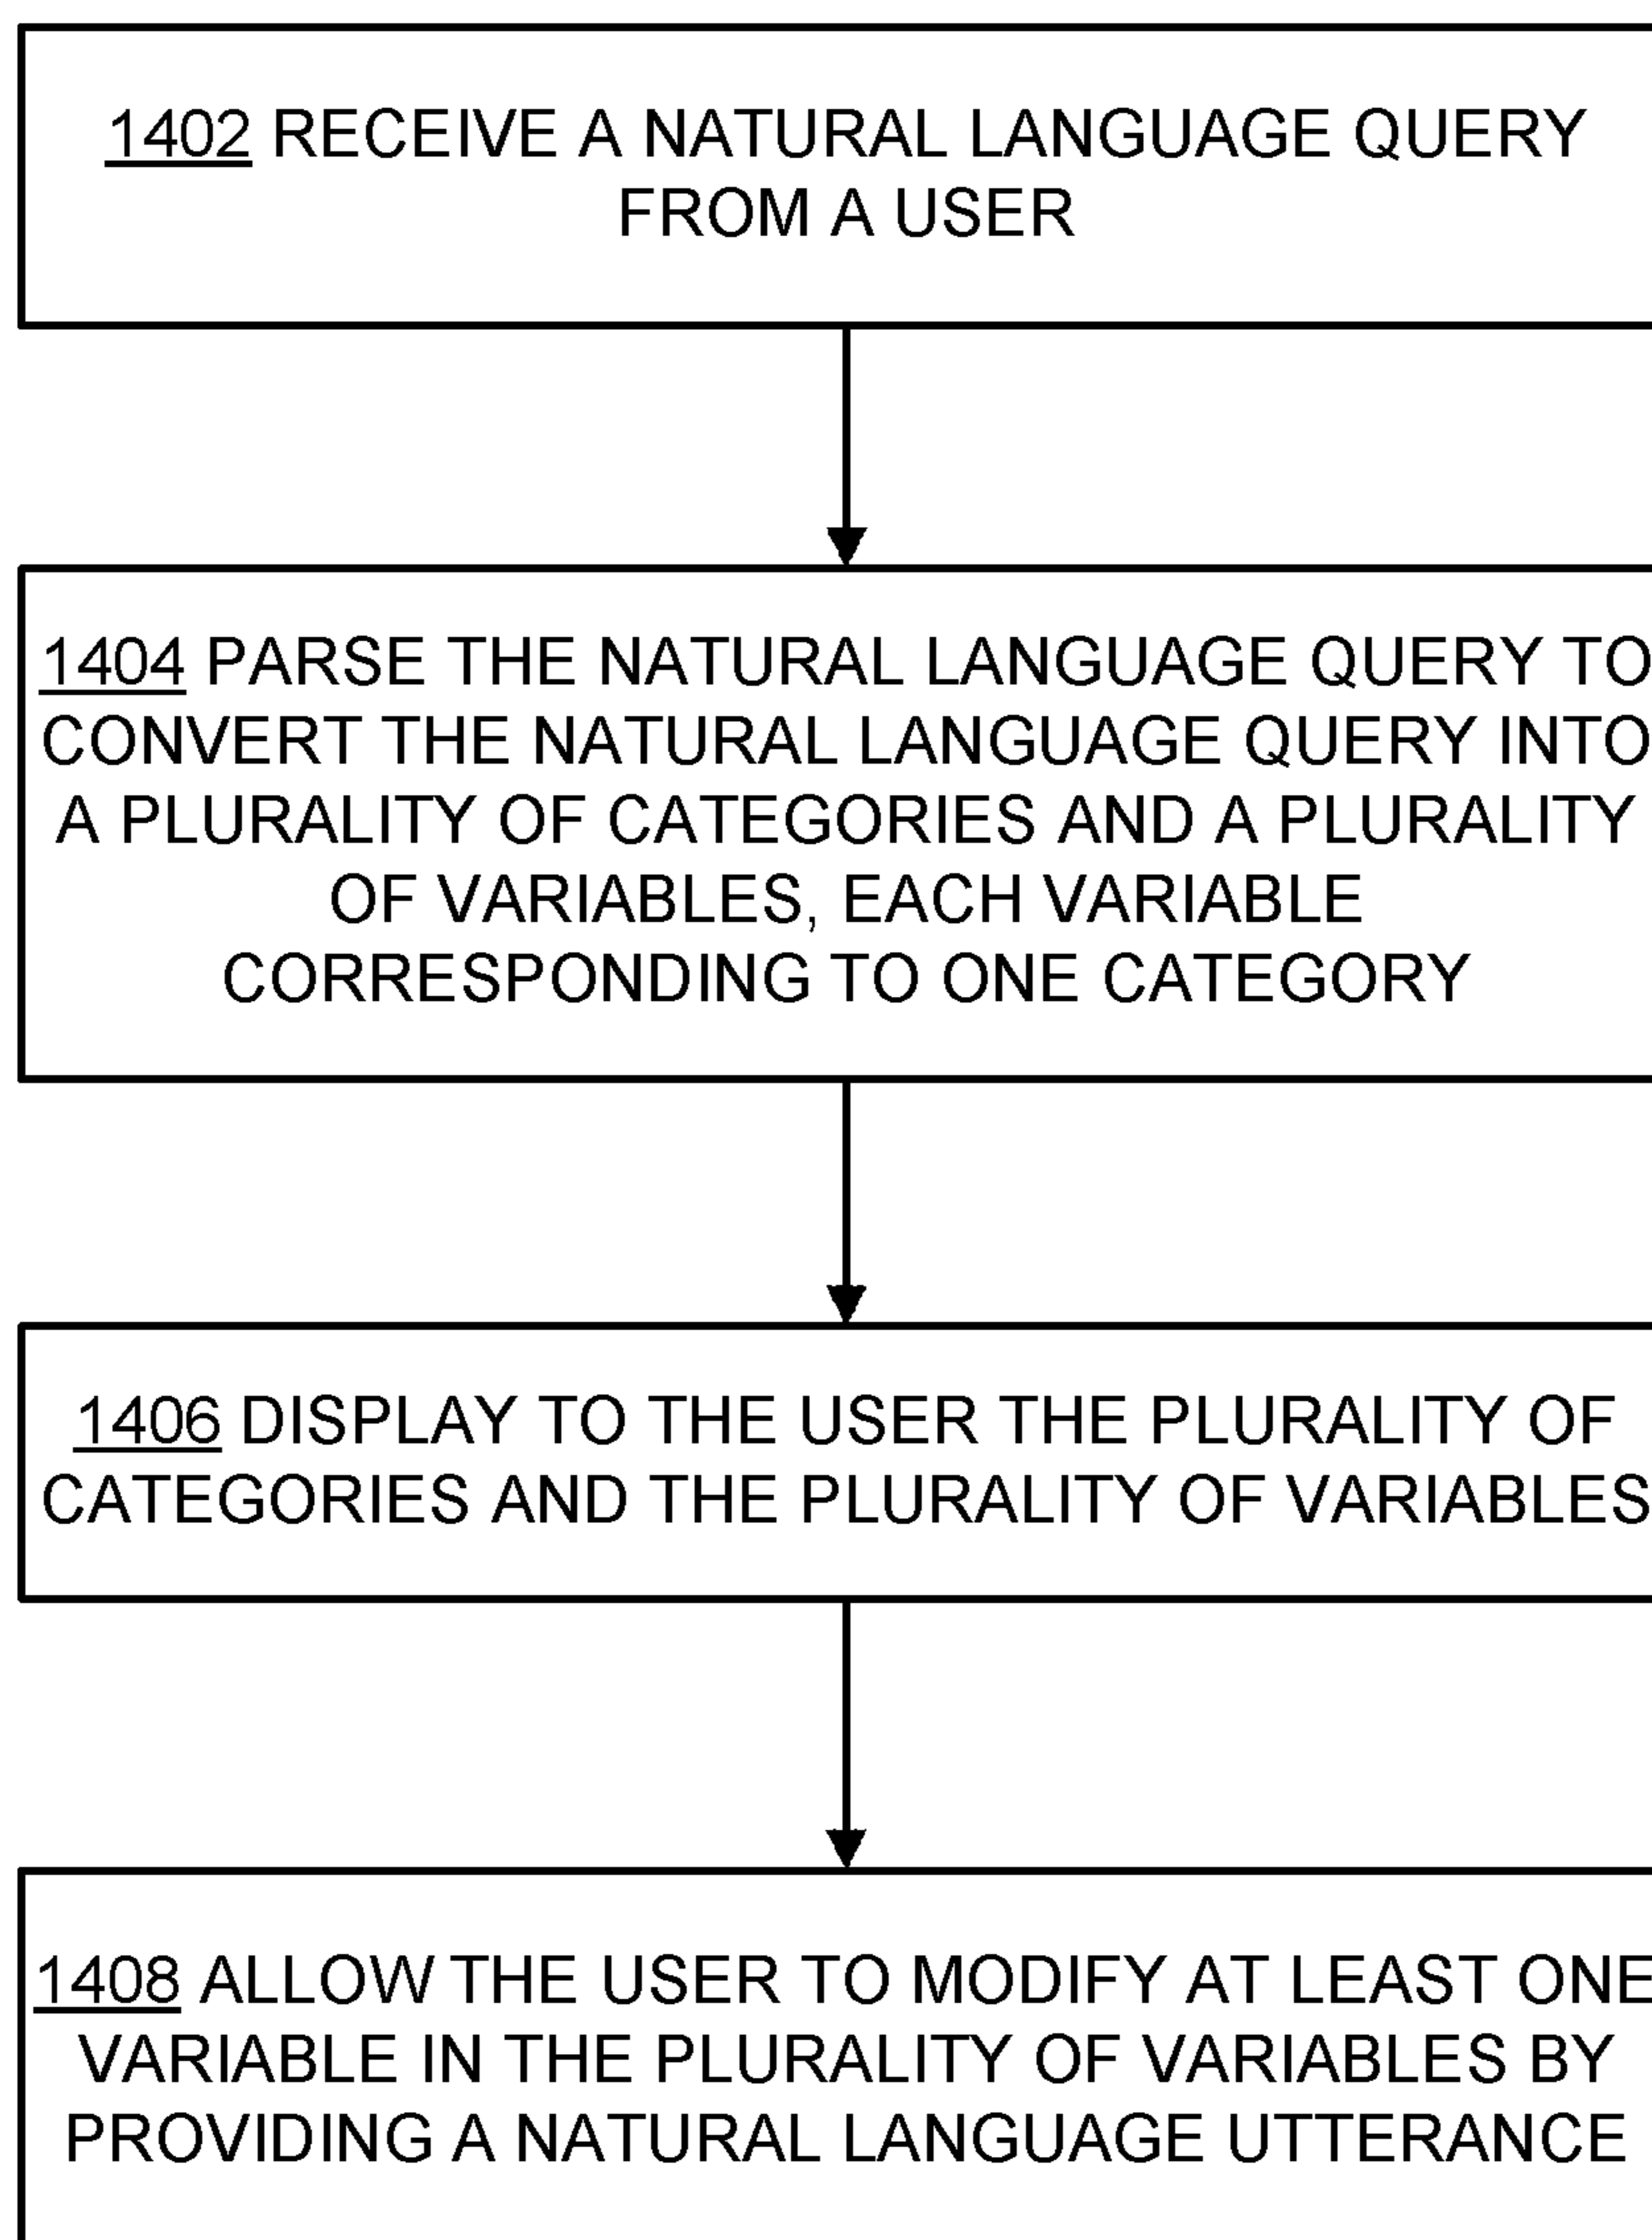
1402 RECEIVE A NATURAL LANGUAGE QUERY FROM A USER

1404 PARSE THE NATURAL LANGUAGE QUERY TO CONVERT THE NATURAL LANGUAGE QUERY INTO A PLURALITY OF CATEGORIES AND A PLURALITY OF VARIABLES, EACH VARIABLE CORRESPONDING TO ONE CATEGORY

1406 DISPLAY TO THE USER THE PLURALITY OF CATEGORIES AND THE PLURALITY OF VARIABLES

1408 ALLOW THE USER TO MODIFY AT LEAST ONE VARIABLE IN THE PLURALITY OF VARIABLES BY PROVIDING A NATURAL LANGUAGE UTTERANCE